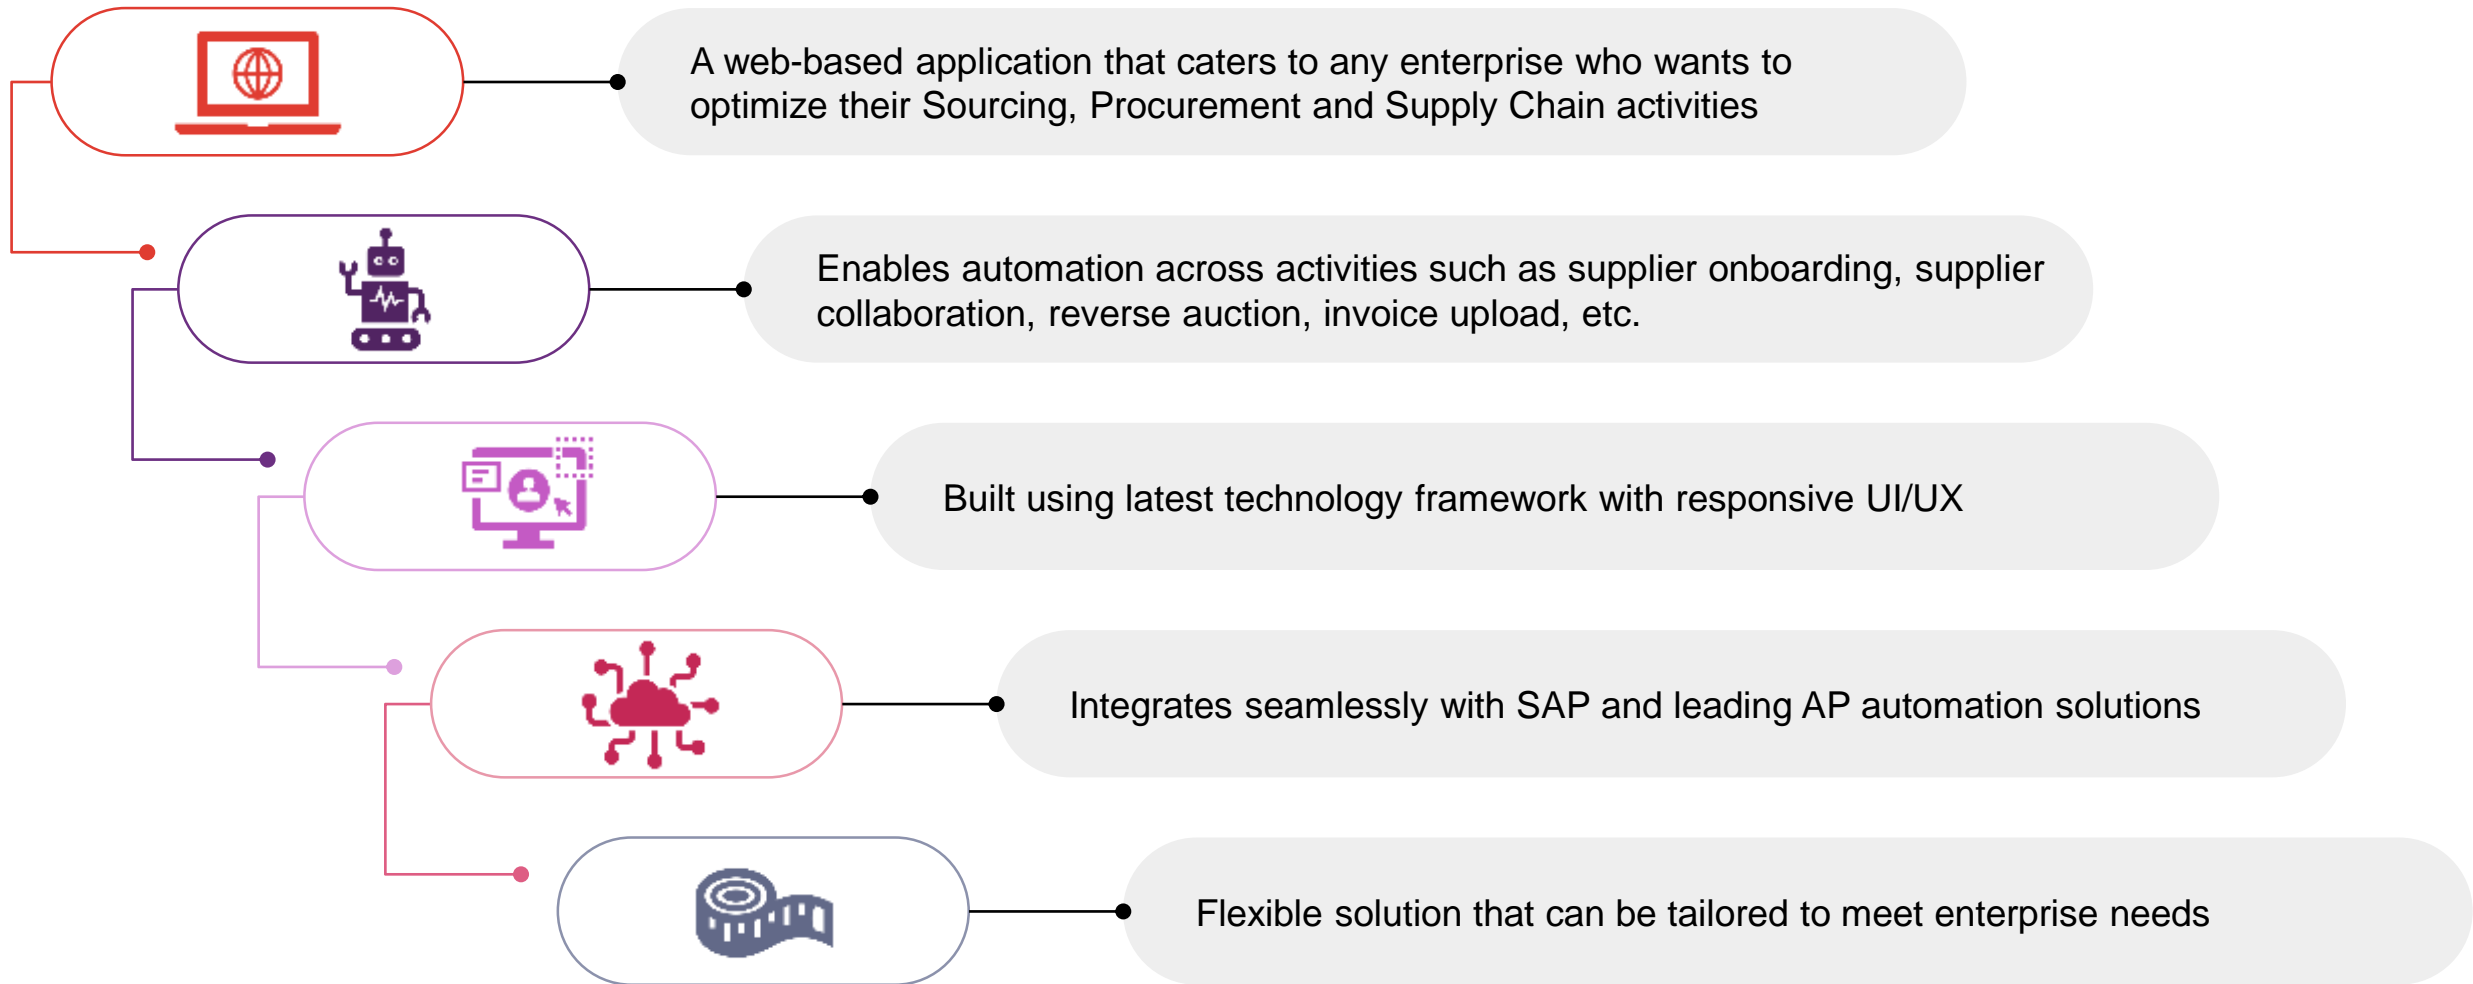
A web-based application that caters to any enterprise who wants to optimize their Sourcing, Procurement and Supply Chain activities

Enables automation across activities such as supplier onboarding, supplier collaboration, reverse auction, invoice upload, etc.

Built using latest technology framework with responsive UI/UX

Integrates seamlessly with SAP and leading AP automation solutions

Flexible solution that can be tailored to meet enterprise needs